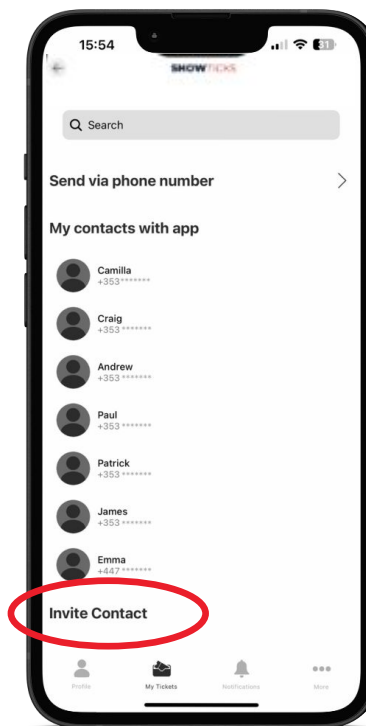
15:54

31

SHOWTICKS

Search

Send via phone number

My contacts with app

Camilla
+353*******

Craig
+353*******

Andrew
+353*******

Paul
+353*******

Patrick
+353*******

James
+353*******

Emma
+447*******

Invite Contact

Profile

My Tickets

Notifications

More